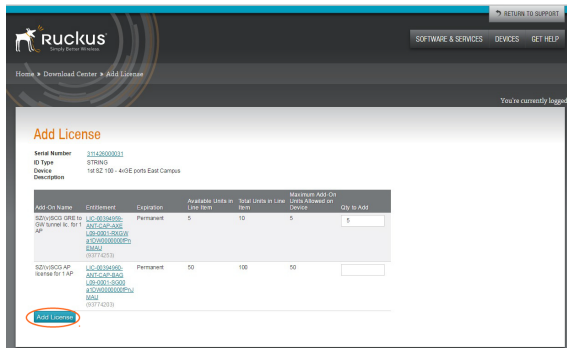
RETURN TO SUPPORT

Ruckus
Simply Better Wireless

SOFTWARE & SERVICES DEVICES GET HELP

Home ▸ Download Center ▸ Add License

You're currently logg

Add License

Serial Number 311426000031
ID Type STRING
Device Description 1st SZ 100 - 4xGE ports East Campus

| Add-On Name | Entitlement | Expiration | Available Units in Line Item | Total Units in Line Item | Maximum Add-On Units Allowed on Device | Qty to Add |
|---|---|---|---|---|---|---|
| SZ/(v)SCG GRE to GW tunnel lic. for 1 AP | LIC-00394959-ANT-CAP-AXE L39-0001-69GW a1OW000000fPn EMAU (93774253) | Permanent | 5 | 10 | 5 | 5 |
| SZ/(v)SCG AP license for 1 AP | LIC-00394960-ANT-CAP-BAG L39-0001-SG00 a1OW000000fPnJ MAU (93774253) | Permanent | 50 | 100 | 50 | |

Add License